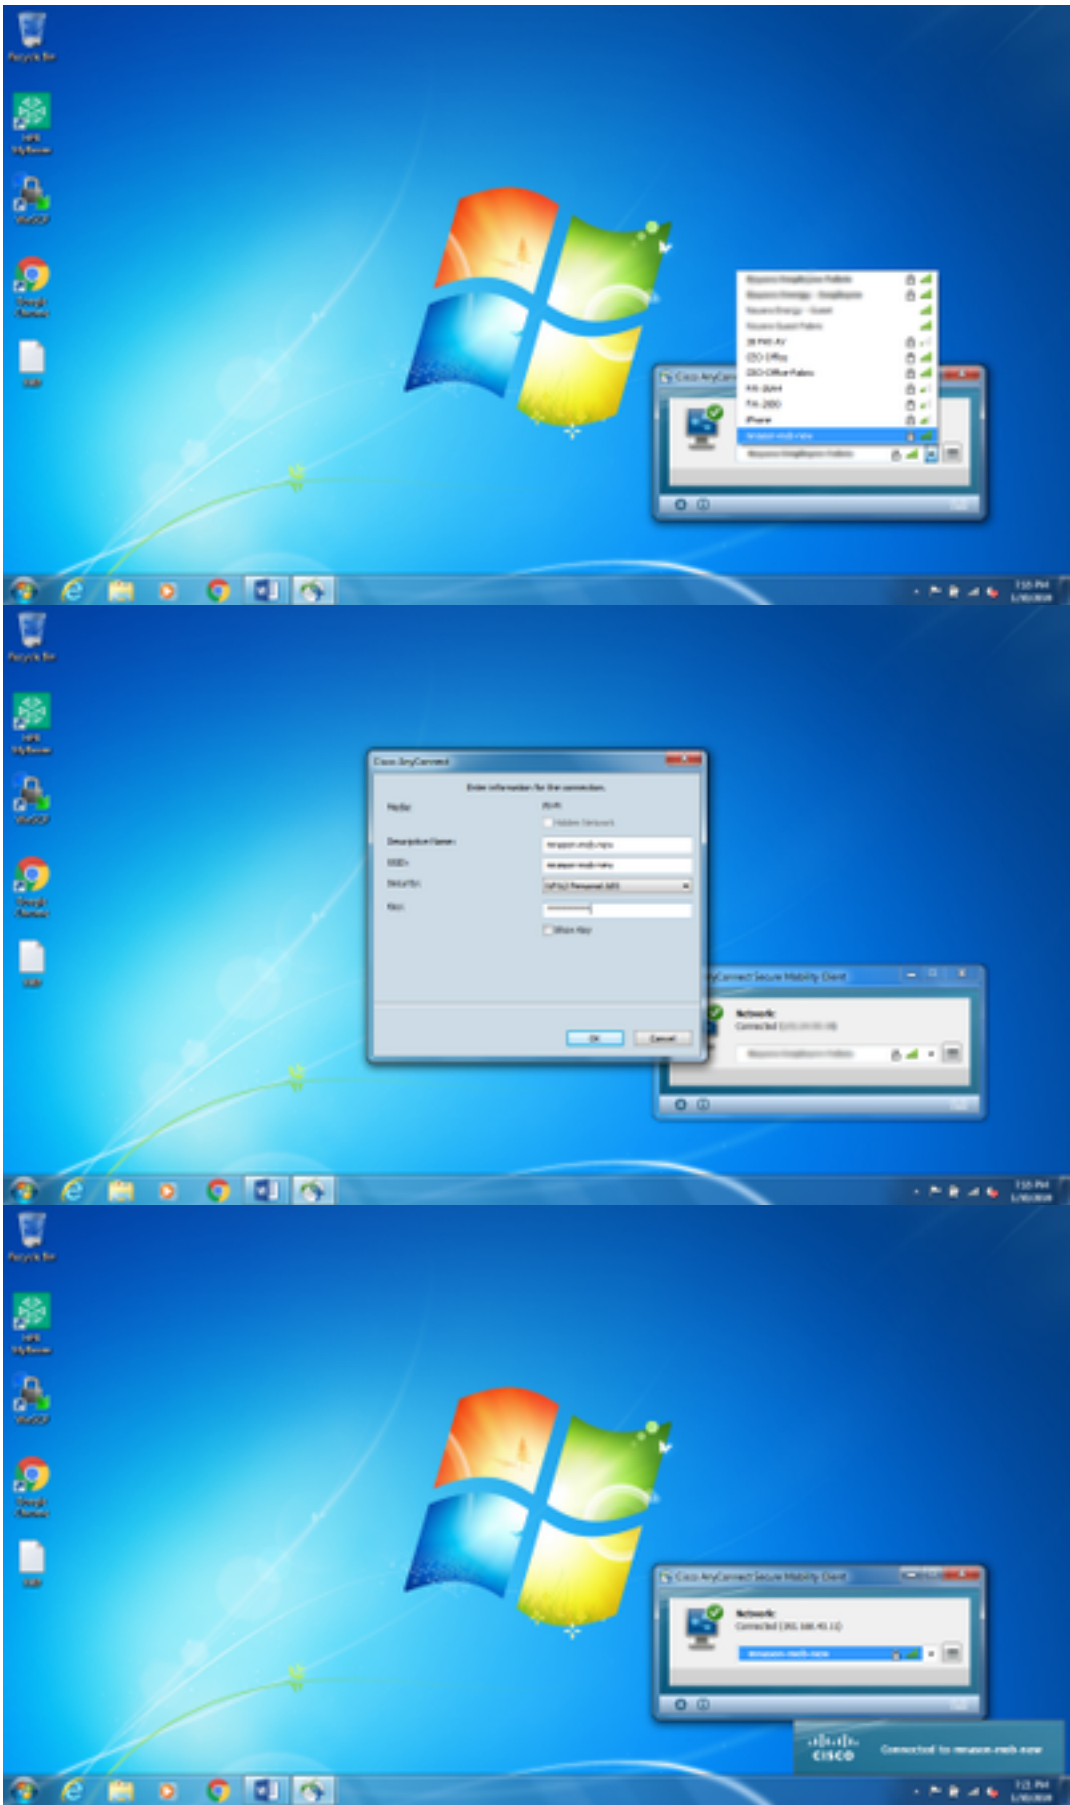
Recycle Bin

Cisco AnyConnect

Cisco AnyConnect

Enter information for the connection.

Media:

Wi-Fi

Hidden Network

Description Name:

SSID:

Security:

Key:

Show Key

OK

Cancel

AnyConnect Secure Mobility Client

Network:

Connected

Cisco AnyConnect Secure Mobility Client

Network:

Connected

CISCO

Connected to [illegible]